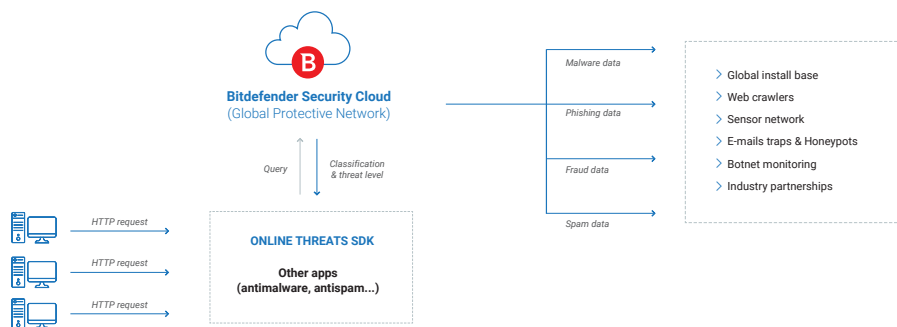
B

Bitdefender Security Cloud
(Global Protective Network)

Query

Classification & threat level

HTTP request

HTTP request

HTTP request

ONLINE THREATS SDK

Other apps (antimalware, antispam...)

Malware data

Phishing data

Fraud data

Spam data

Global install base
Web crawlers
Sensor network
E-mails traps & Honeypots
Botnet monitoring
Industry partnerships